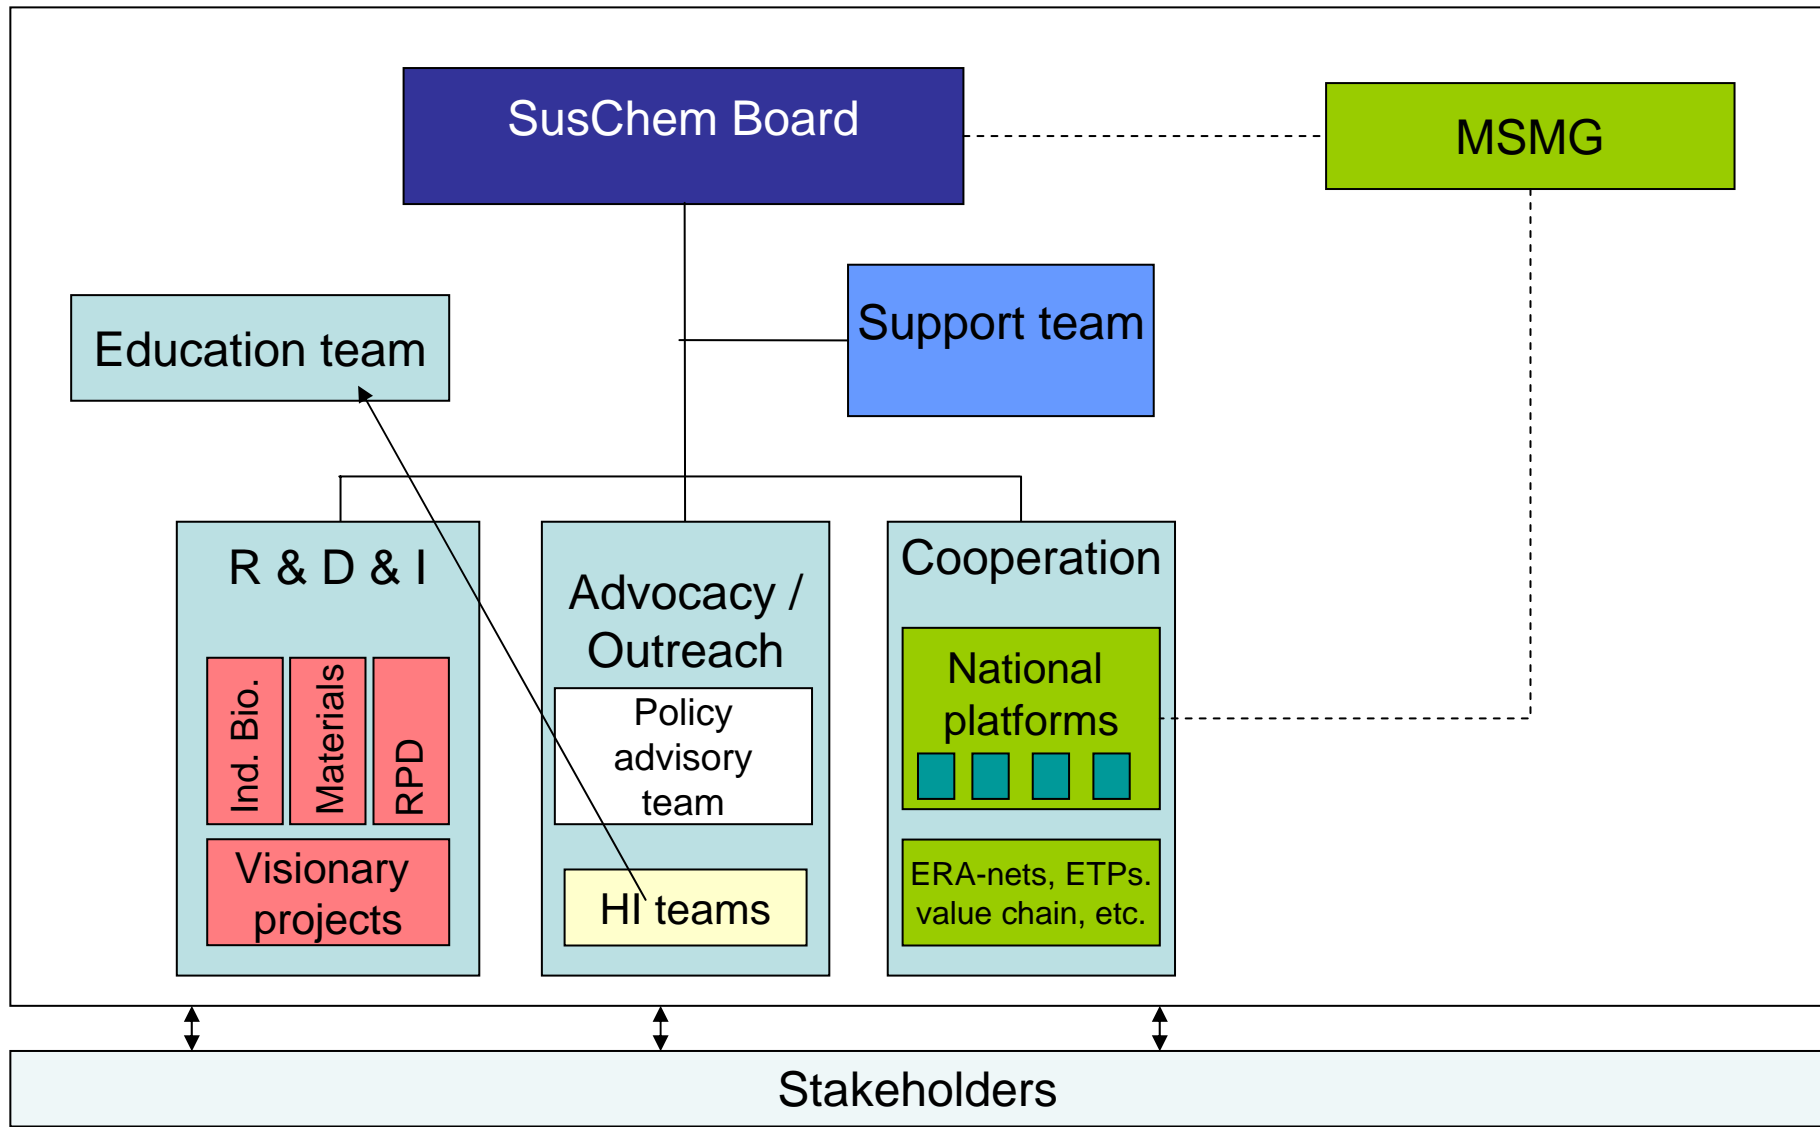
SusChem Board

MSMG

Support team

Education team

R & D & I

Ind. Bio.

Materials

RPD

Visionary projects

Advocacy / Outreach

Policy advisory team

HI teams

Cooperation

National platforms

ERA-nets, ETPs. value chain, etc.

Stakeholders